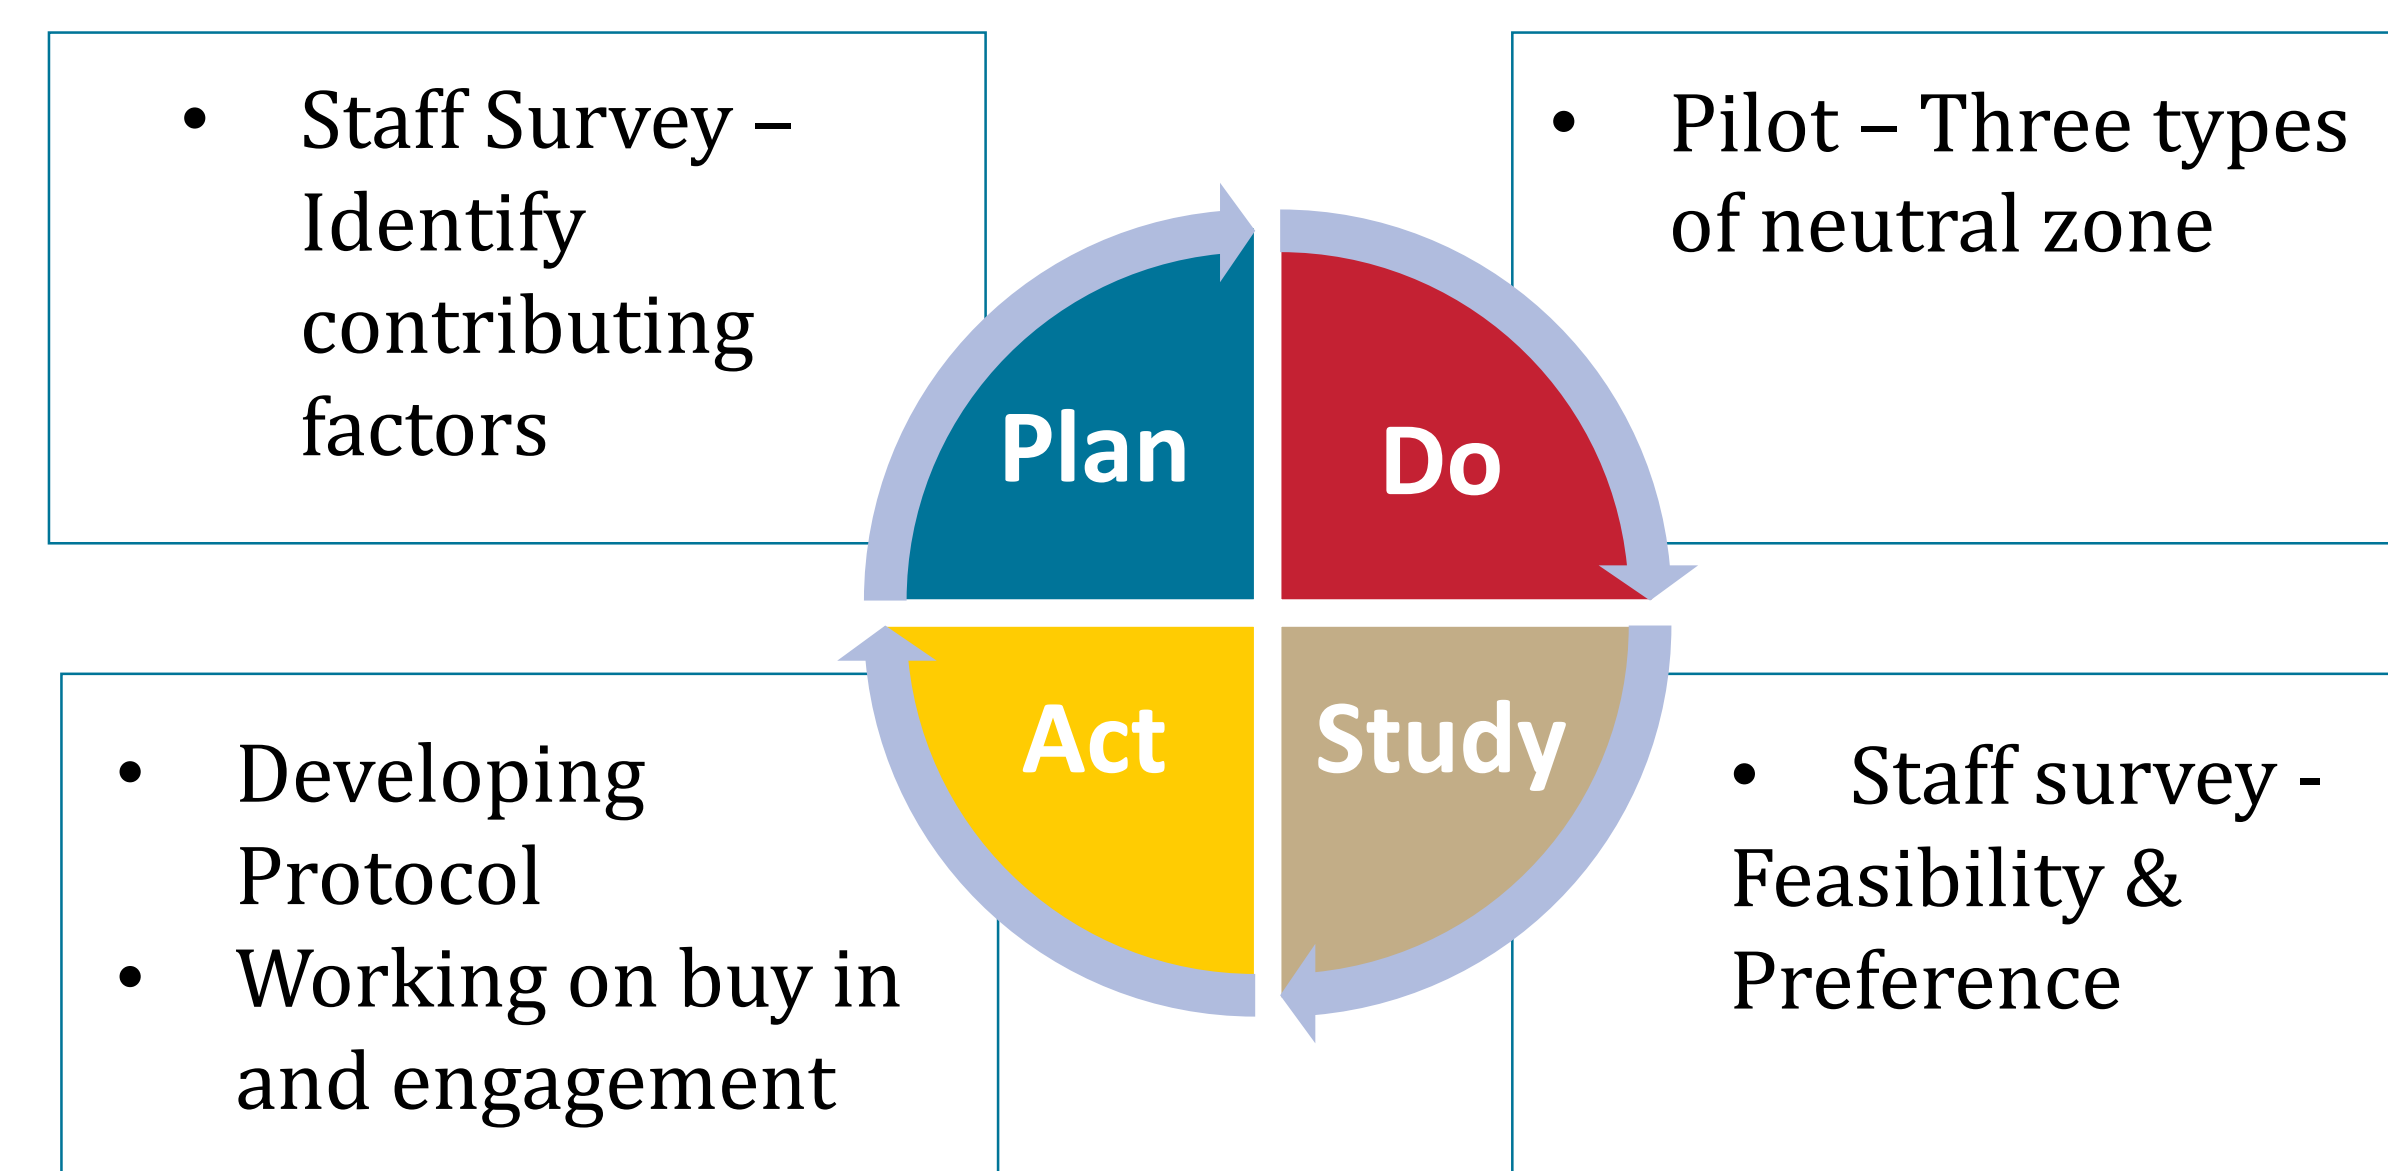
- Staff Survey – Identify contributing factors

- Pilot – Three types of neutral zone

Plan

Do

Act

Study

- Developing Protocol
- Working on buy in and engagement

- Staff survey - Feasibility & Preference